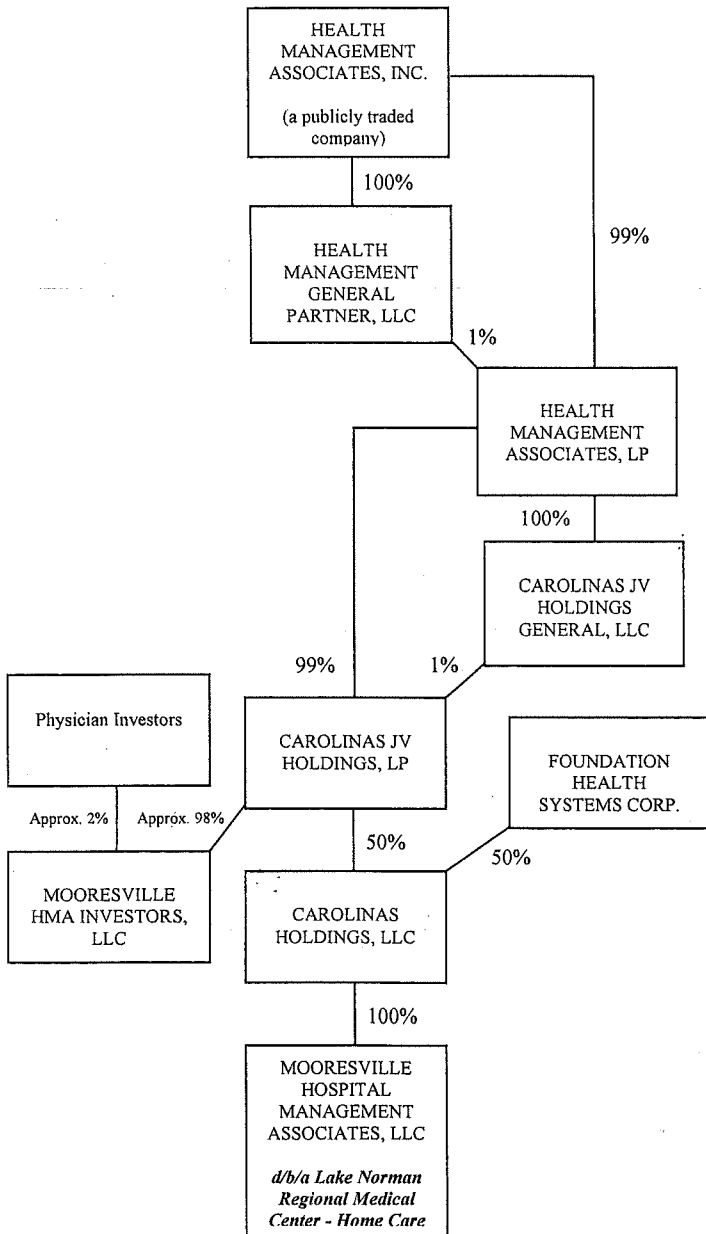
HEALTH MANAGEMENT ASSOCIATES, INC.

(a publicly traded company)

100%

99%

HEALTH MANAGEMENT GENERAL PARTNER, LLC

1%

HEALTH MANAGEMENT ASSOCIATES, LP

100%

CAROLINAS JV HOLDINGS GENERAL, LLC

99%

1%

Physician Investors

CAROLINAS JV HOLDINGS, LP

FOUNDATION HEALTH SYSTEMS CORP.

Approx. 2%

Approx. 98%

50%

50%

MOORESVILLE HMA INVESTORS, LLC

CAROLINAS HOLDINGS, LLC

100%

MOORESVILLE HOSPITAL MANAGEMENT ASSOCIATES, LLC

*d/b/a Lake Norman Regional Medical Center - Home Care*